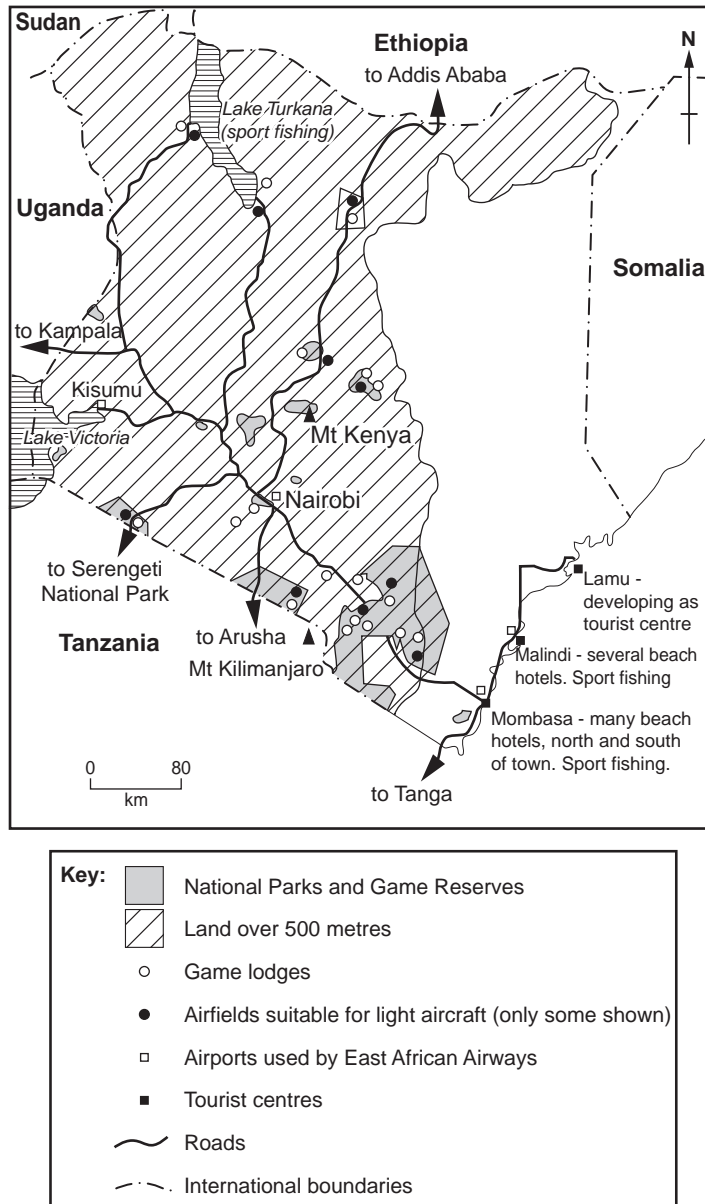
Sudan

Ethiopia

N

to Addis Ababa

Lake Turkana (sport fishing)

Uganda

Somalia

to Kampala

Kisumu

Lake Victoria

Mt Kenya

Nairobi

to Serengeti National Park

Tanzania

to Arusha

Mt Kilimanjaro

Lamu - developing as tourist centre

Malindi - several beach hotels. Sport fishing

Mombasa - many beach hotels, north and south of town. Sport fishing.

to Tanga

0 80
km

Key:
National Parks and Game Reserves
Land over 500 metres
Game lodges
Airfields suitable for light aircraft (only some shown)
Airports used by East African Airways
Tourist centres
Roads
International boundaries